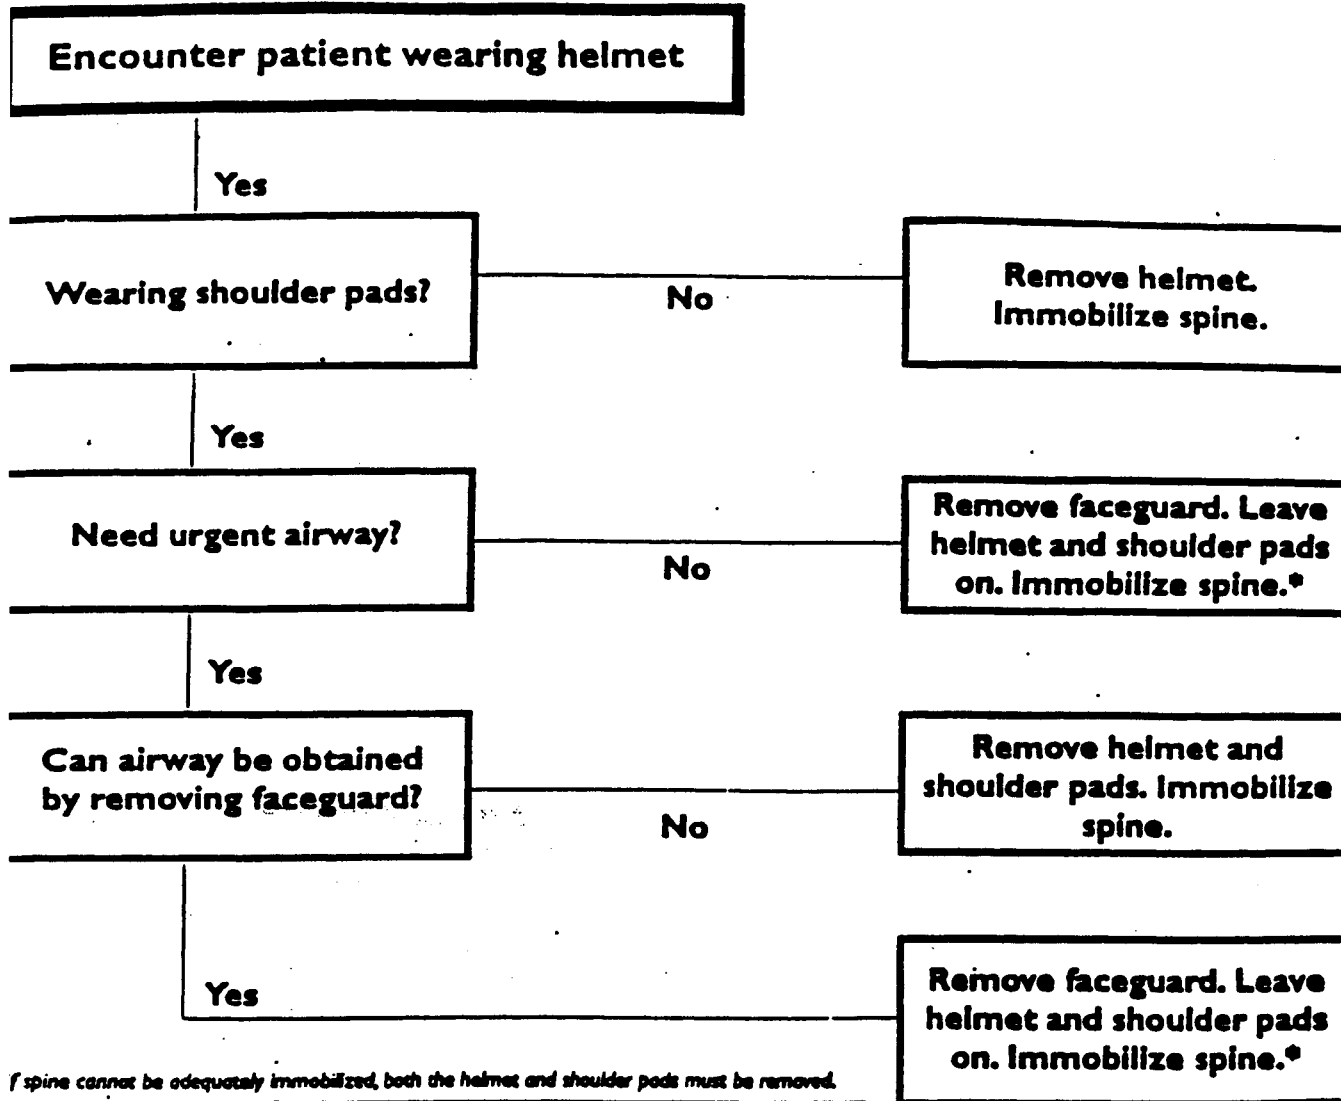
Encounter patient wearing helmet

Yes

Wearing shoulder pads?

No

Remove helmet. Immobilize spine.

Yes

Need urgent airway?

No

Remove faceguard. Leave helmet and shoulder pads on. Immobilize spine.*

Yes

Can airway be obtained by removing faceguard?

No

Remove helmet and shoulder pads. Immobilize spine.

Yes

Remove faceguard. Leave helmet and shoulder pads on. Immobilize spine.*

f spine cannot be adequately immobilized, both the helmet and shoulder pads must be removed.